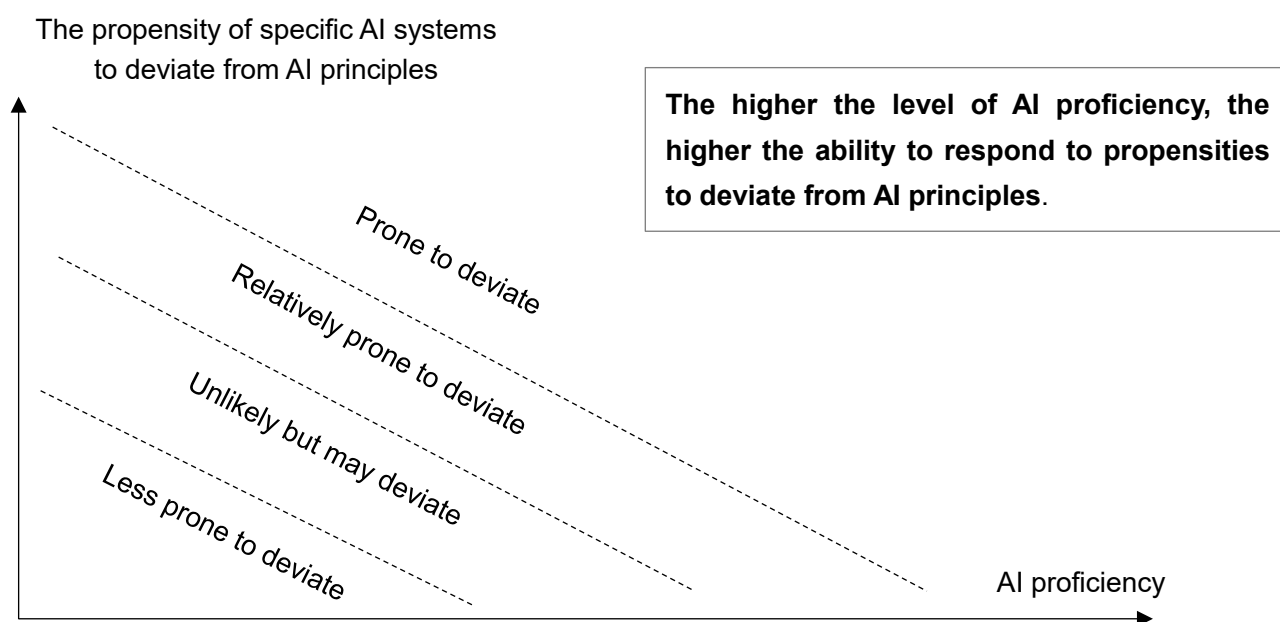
The propensity of specific AI systems to deviate from AI principles

**The higher the level of AI proficiency, the higher the ability to respond to propensities to deviate from AI principles**.

Prone to deviate

Relatively prone to deviate

Unlikely but may deviate

Less prone to deviate

AI proficiency